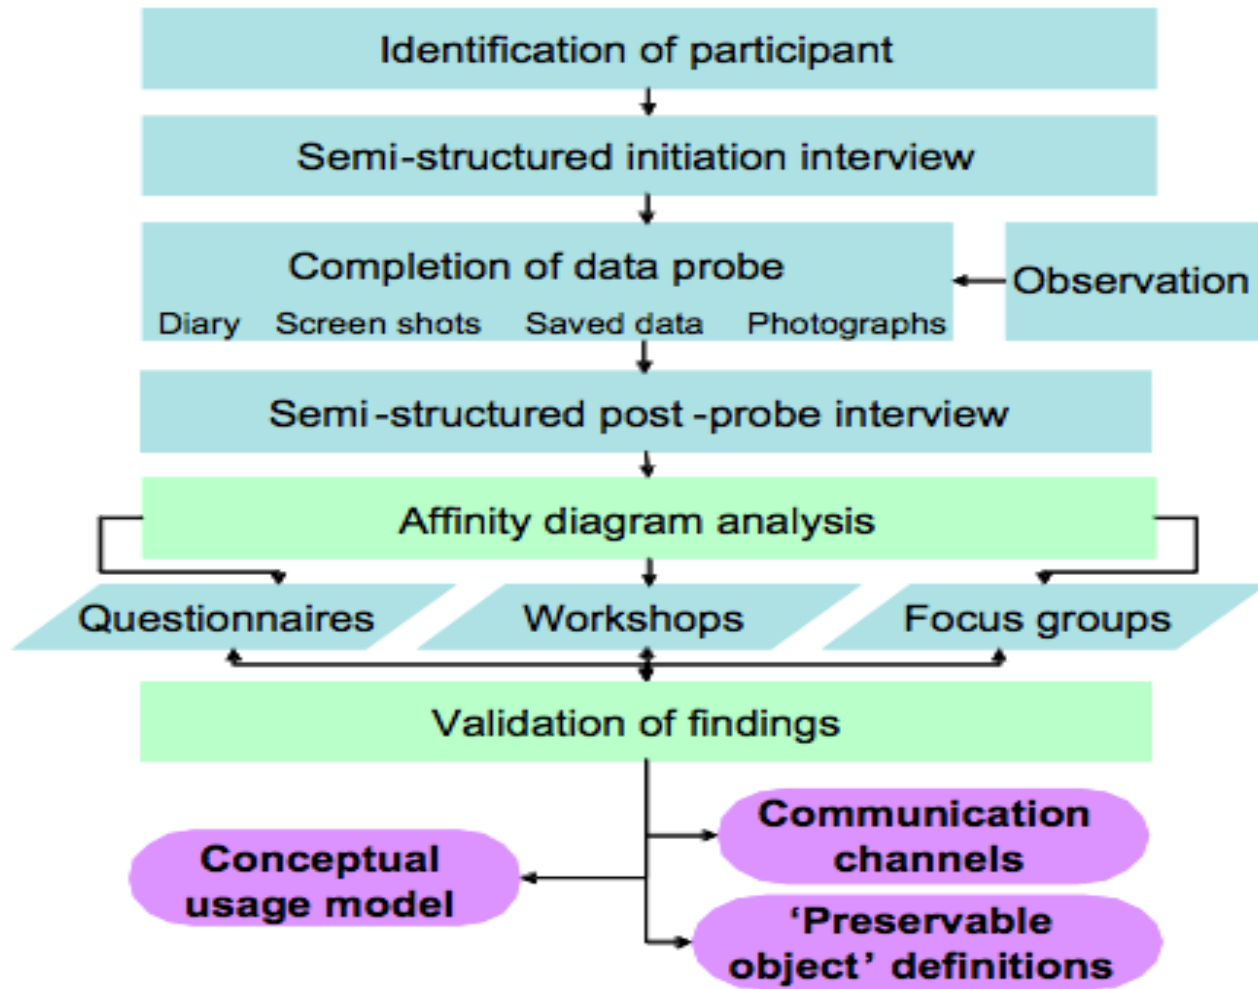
Identification of participant

Semi-structured initiation interview

Completion of data probe

Diary Screen shots Saved data Photographs

Observation

Semi-structured post-probe interview

Affinity diagram analysis

Questionnaires

Workshops

Focus groups

Validation of findings

Communication channels

Conceptual usage model

'Preservable object' definitions